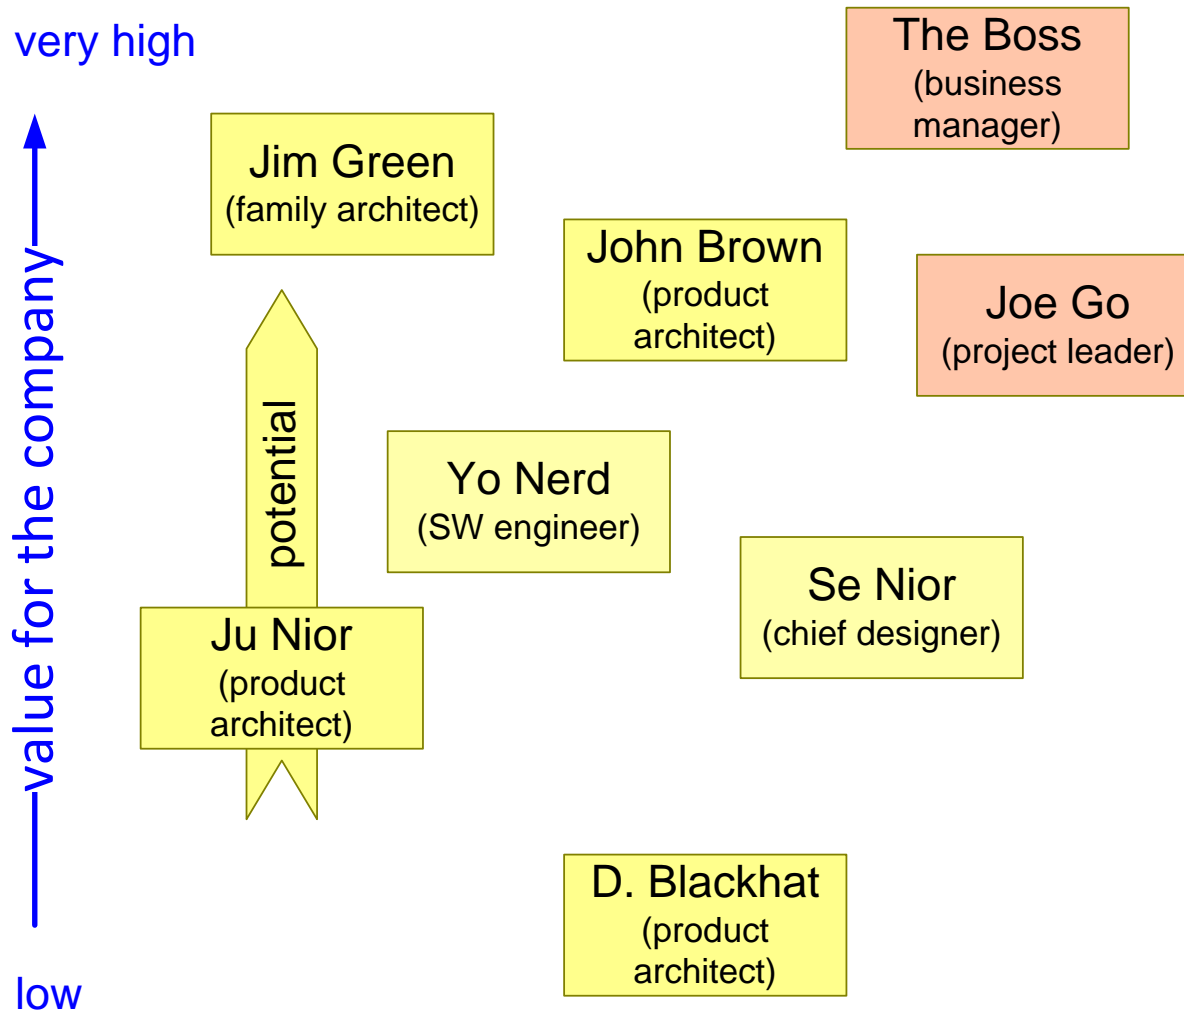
very high

value for the company

low

The Boss
(business manager)

Jim Green
(family architect)

John Brown
(product architect)

Joe Go
(project leader)

potential

Yo Nerd
(SW engineer)

Se Nior
(chief designer)

Ju Nior
(product architect)

D. Blackhat
(product architect)